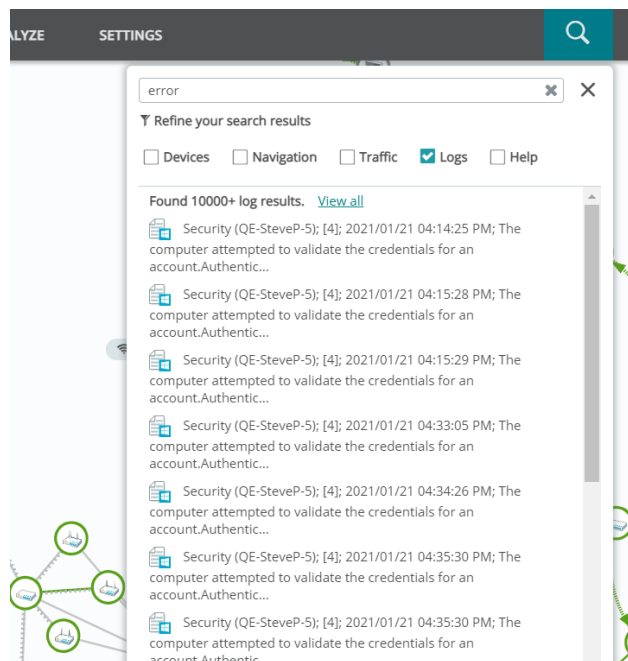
ALYZE SETTINGS

error

Refine your search results

Devices Navigation Traffic Logs Help

Found 10000+ log results. View all

Security (QE-SteveP-5); [4]; 2021/01/21 04:14:25 PM; The computer attempted to validate the credentials for an account.Authentic...

Security (QE-SteveP-5); [4]; 2021/01/21 04:15:28 PM; The computer attempted to validate the credentials for an account.Authentic...

Security (QE-SteveP-5); [4]; 2021/01/21 04:15:29 PM; The computer attempted to validate the credentials for an account.Authentic...

Security (QE-SteveP-5); [4]; 2021/01/21 04:33:05 PM; The computer attempted to validate the credentials for an account.Authentic...

Security (QE-SteveP-5); [4]; 2021/01/21 04:34:26 PM; The computer attempted to validate the credentials for an account.Authentic...

Security (QE-SteveP-5); [4]; 2021/01/21 04:35:30 PM; The computer attempted to validate the credentials for an account.Authentic...

Security (QE-SteveP-5); [4]; 2021/01/21 04:35:30 PM; The computer attempted to validate the credentials for an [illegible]